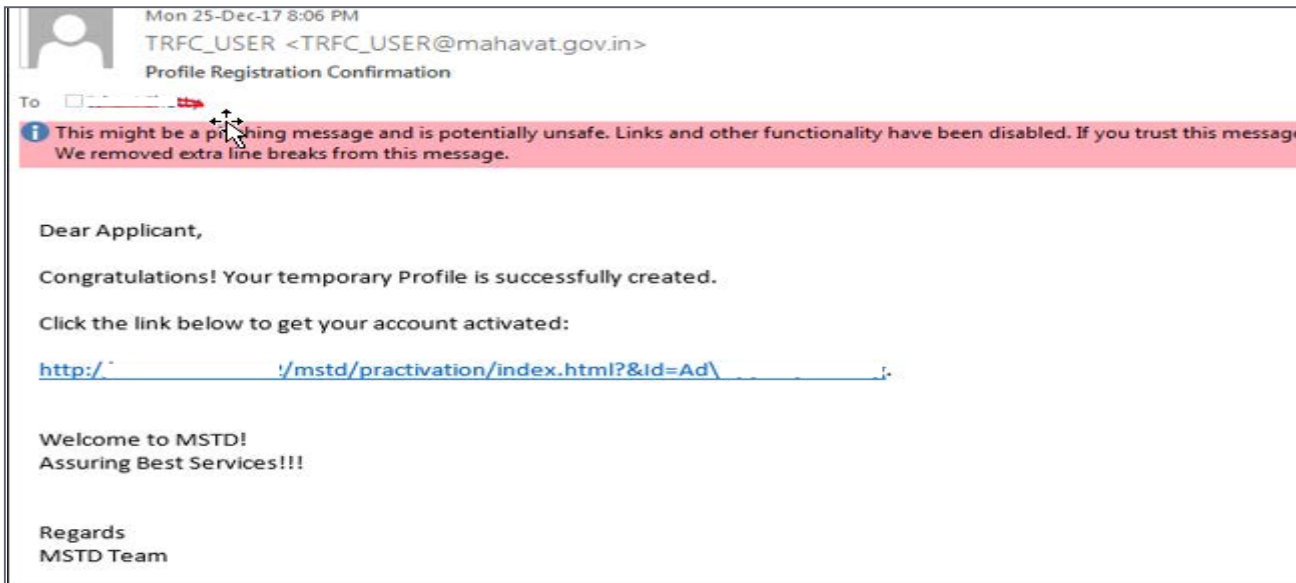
Mon 25-Dec-17 8:06 PM
TRFC_USER <TRFC_USER@mahavat.gov.in>
Profile Registration Confirmation

To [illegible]

This might be a p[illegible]hing message and is potentially unsafe. Links and other functionality have been disabled. If you trust this messag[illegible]
We removed extra line breaks from this message.

Dear Applicant,

Congratulations! Your temporary Profile is successfully created.

Click the link below to get your account activated:

http:/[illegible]/mstd/practivation/index.html?&Id=Ad\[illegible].

Welcome to MSTD!
Assuring Best Services!!!

Regards
MSTD Team